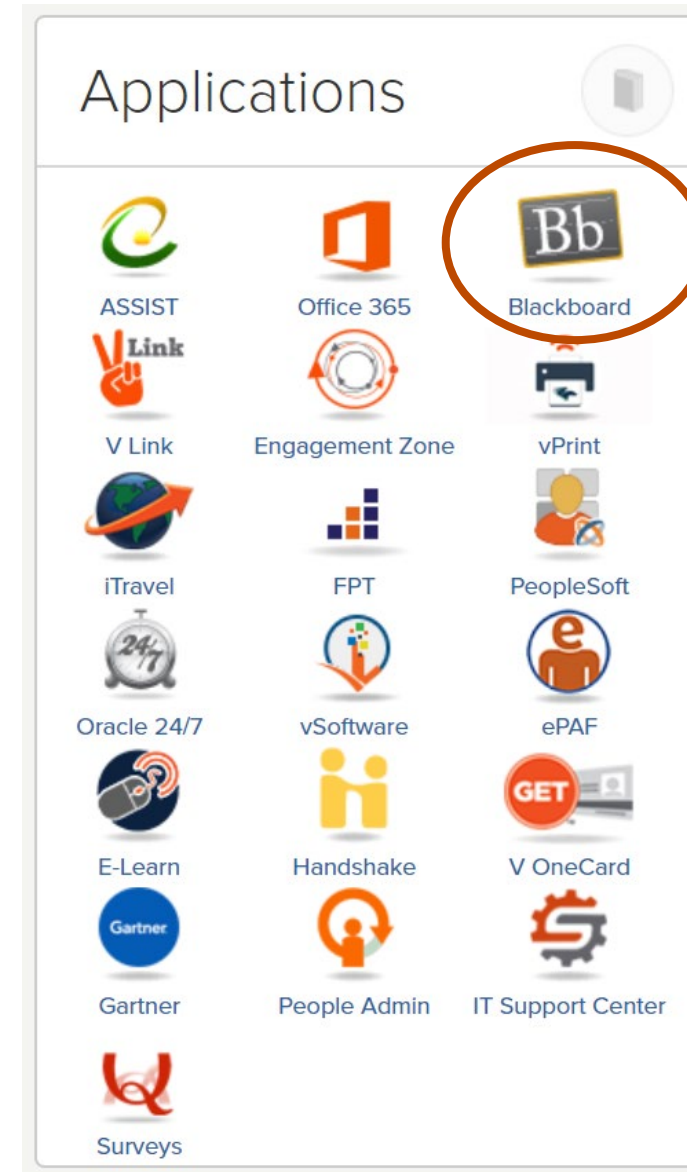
Applications

Bb

ASSIST

Office 365

Blackboard

Link

V Link

Engagement Zone

vPrint

iTravel

FPT

PeopleSoft

24/7

Oracle 24/7

vSoftware

ePAF

E-Learn

Handshake

GET

V OneCard

Gartner

Gartner

People Admin

IT Support Center

Surveys